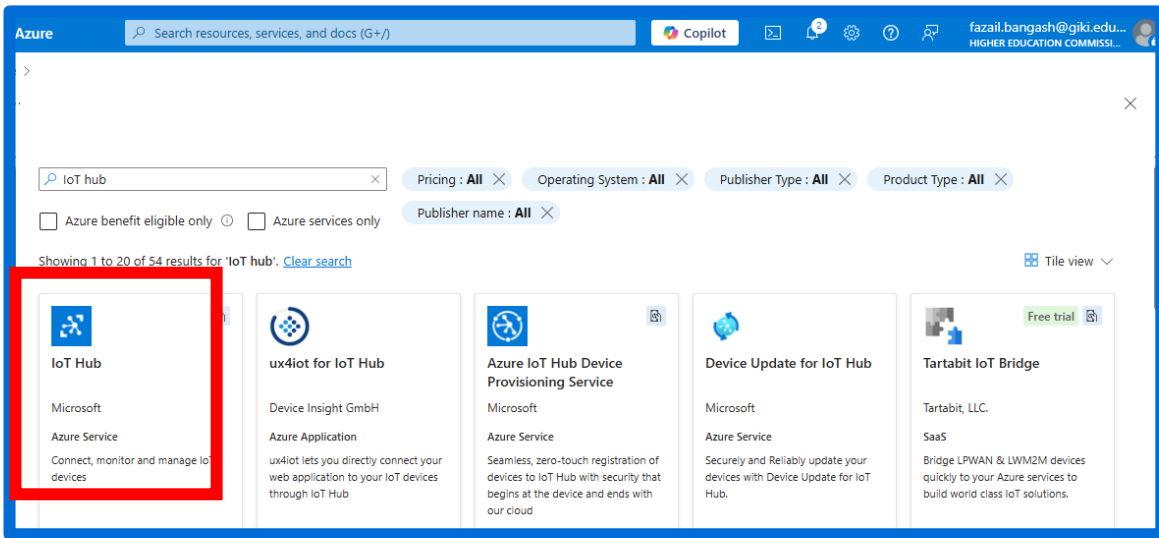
Azure

Search resources, services, and docs (G+/)

Copilot

2

fazail.bangash@giki.edu...
HIGHER EDUCATION COMMISSI...

IoT hub

Pricing : All

Operating System : All

Publisher Type : All

Product Type : All

Publisher name : All

Azure benefit eligible only

Azure services only

Showing 1 to 20 of 54 results for 'IoT hub'. Clear search

Tile view

IoT Hub
Microsoft
Azure Service
Connect, monitor and manage IoT devices

ux4iot for IoT Hub
Device Insight GmbH
Azure Application
ux4iot lets you directly connect your web application to your IoT devices through IoT Hub

Azure IoT Hub Device Provisioning Service
Microsoft
Azure Service
Seamless, zero-touch registration of devices to IoT Hub with security that begins at the device and ends with our cloud

Device Update for IoT Hub
Microsoft
Azure Service
Securely and Reliably update your devices with Device Update for IoT Hub.

Free trial

Tartabit IoT Bridge
Tartabit, LLC.
SaaS
Bridge LPWAN & LWM2M devices quickly to your Azure services to build world class IoT solutions.